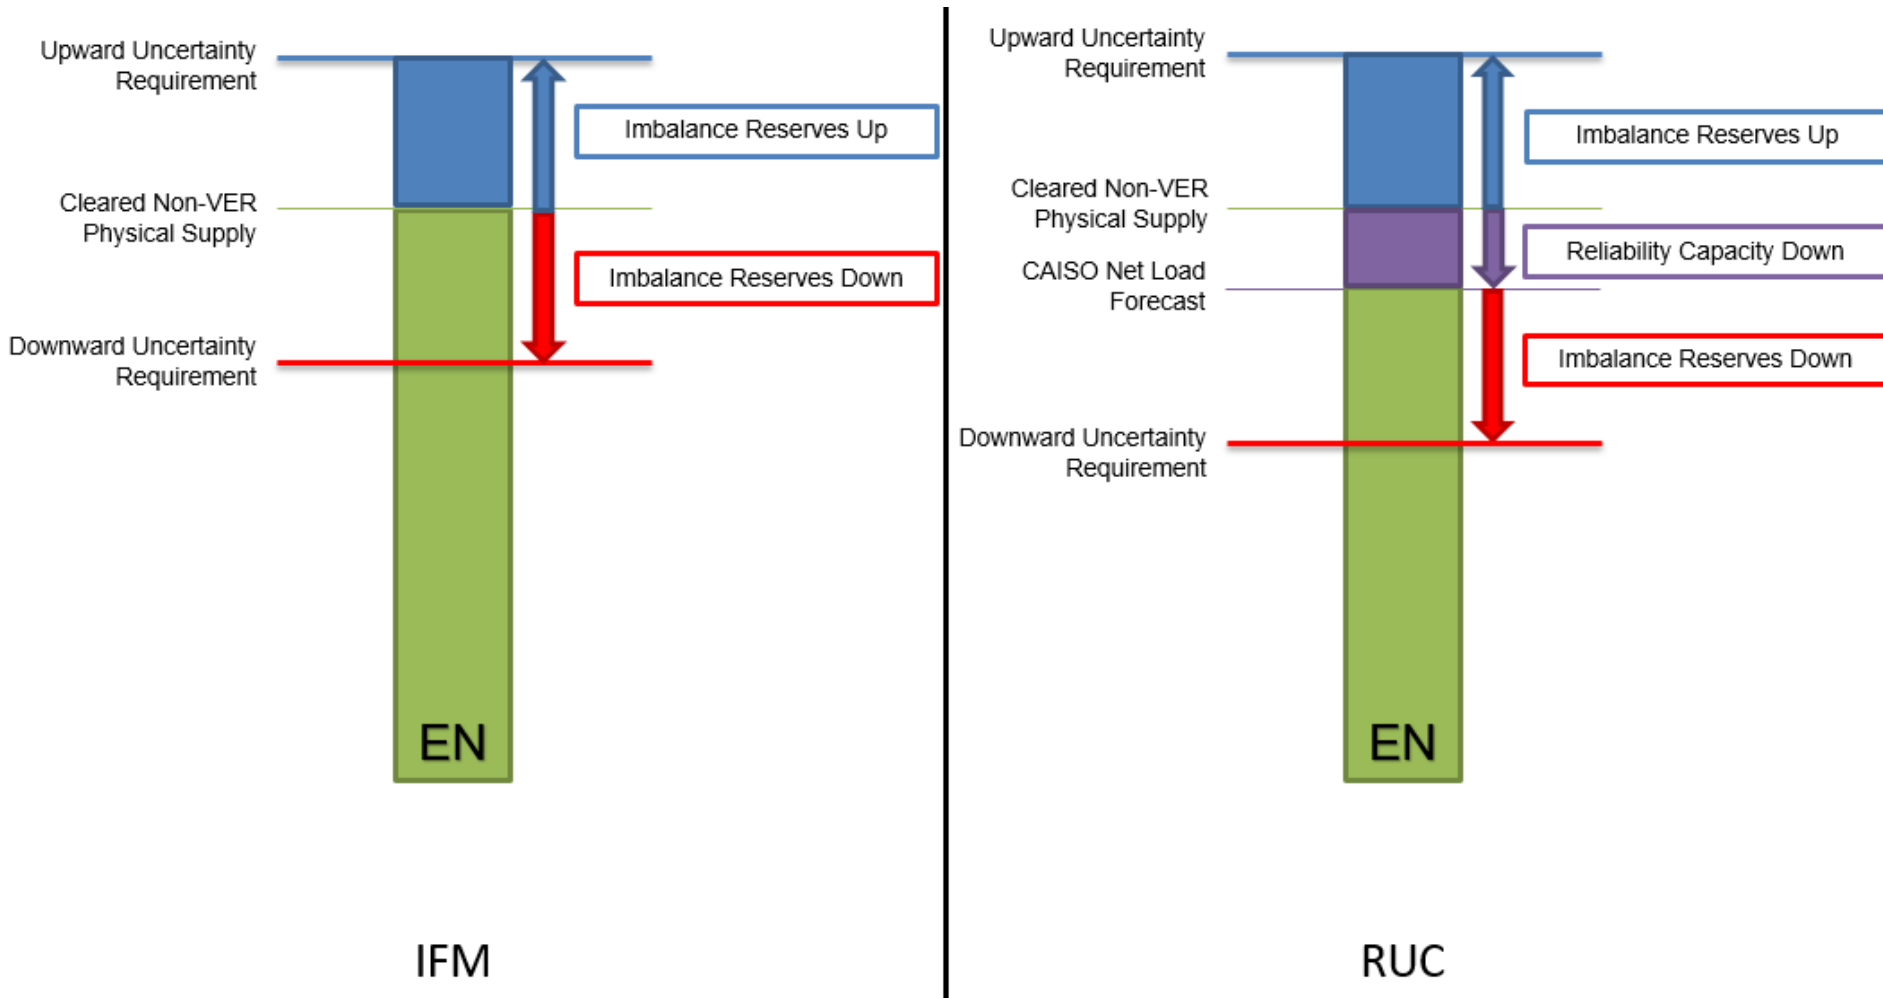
Upward Uncertainty Requirement

Imbalance Reserves Up

Cleared Non-VER Physical Supply

Imbalance Reserves Down

Downward Uncertainty Requirement

EN

IFM

Upward Uncertainty Requirement

Imbalance Reserves Up

Cleared Non-VER Physical Supply

Reliability Capacity Down

CAISO Net Load Forecast

Imbalance Reserves Down

Downward Uncertainty Requirement

EN

RUC